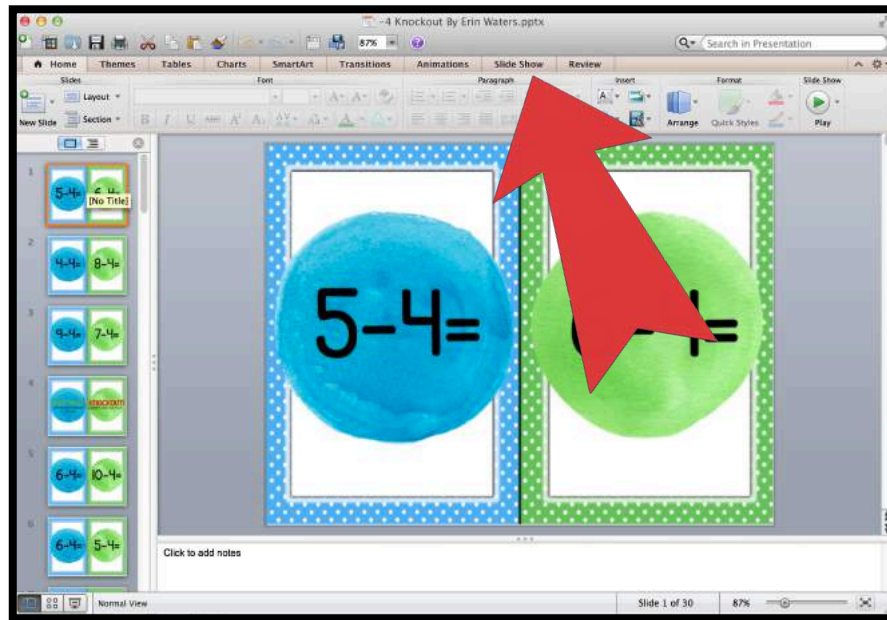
-4 Knockout By Erin Waters.pptx

87%

Search in Presentation

Home Themes Tables Charts SmartArt Transitions Animations Slide Show Review

Slides Font Paragraph Insert Format Slide Show

New Slide Layout Section Arrange Quick Styles Play

1
5-4= 6-4=
[No Title]

2
4-4= 8-4=

3
9-4= 7-4=

4
KNOCKOUT!!

5
6-4= 10-4=

6
6-4= 5-4=

5-4=

6-4=

Click to add notes

Normal View Slide 1 of 30 87%